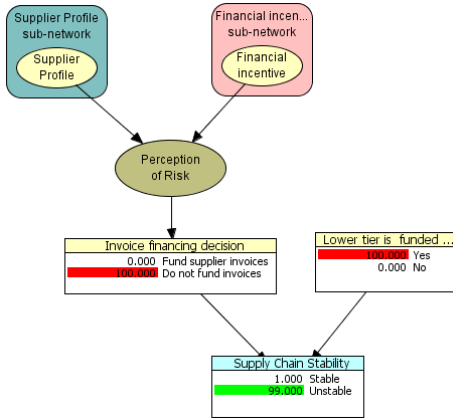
Supplier Profile sub-network

Supplier Profile

Financial incen... sub-network

Financial incentive

Perception of Risk

Invoice financing decision

| | |
|---|---|
| 0.000 | Fund supplier invoices |
| 100.000 | Do not fund invoices |

Lower tier is funded ...

| | |
|---|---|
| 100.000 | Yes |
| 0.000 | No |

Supply Chain Stability

| | |
|---|---|
| 1.000 | Stable |
| 99.000 | Unstable |